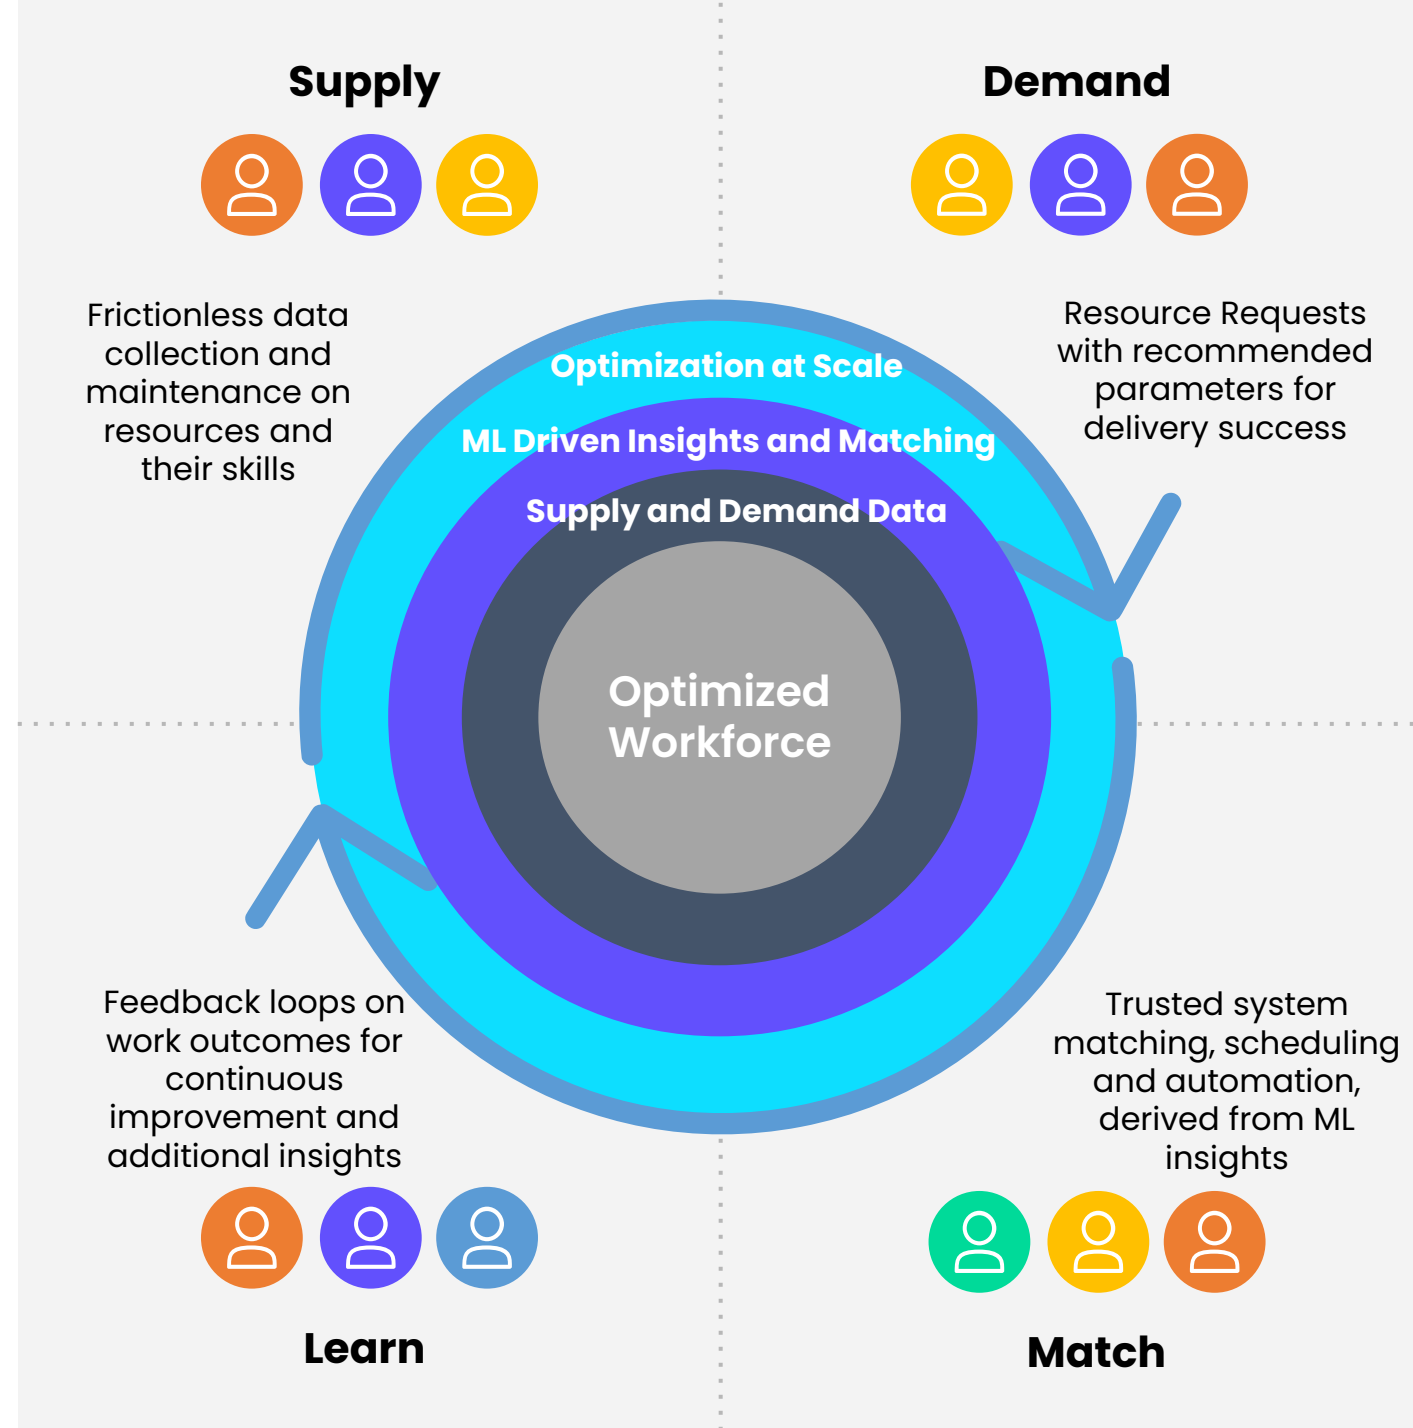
Supply

Demand

Frictionless data collection and maintenance on resources and their skills

Resource Requests with recommended parameters for delivery success

Optimization at Scale

ML Driven Insights and Matching

Supply and Demand Data

Optimized Workforce

Feedback loops on work outcomes for continuous improvement and additional insights

Trusted system matching, scheduling and automation, derived from ML insights

Learn

Match